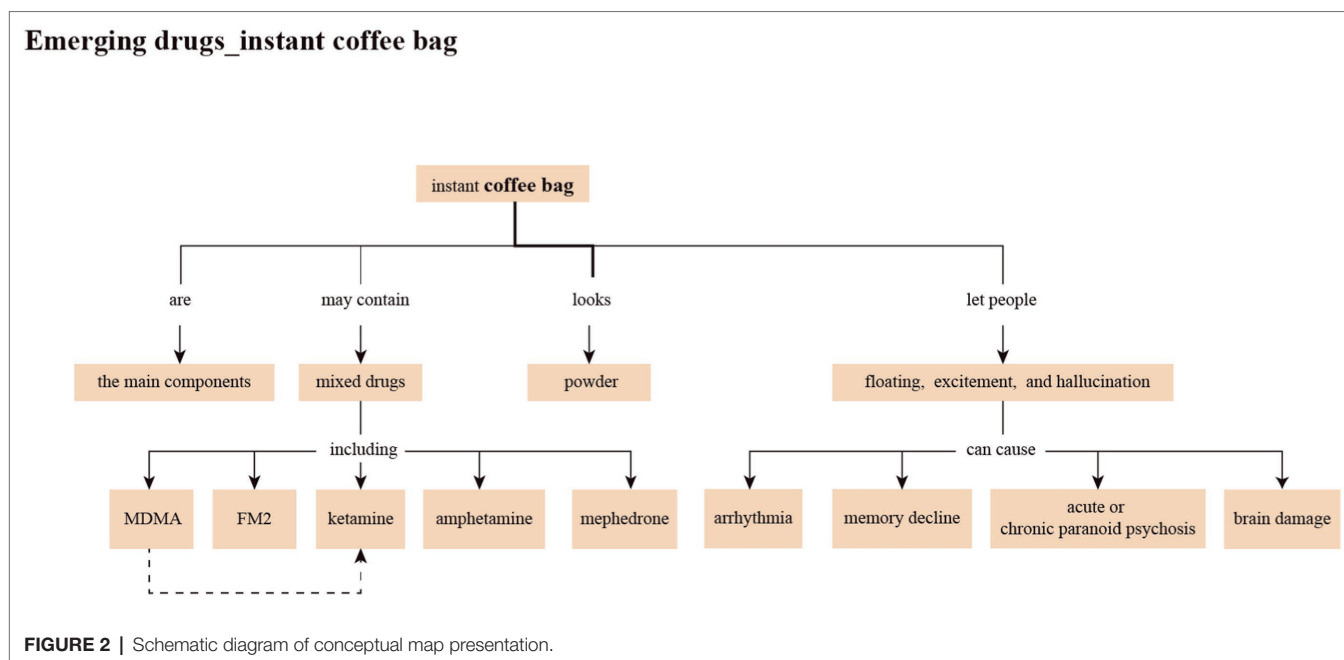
Emerging drugs_instant coffee bag

instant **coffee bag**

are

may contain

looks

let people

the main components

mixed drugs

powder

floating, excitement, and hallucination

including

can cause

MDMA

FM2

ketamine

amphetamine

mephedrone

arrhythmia

memory decline

acute or chronic paranoid psychosis

brain damage

**FIGURE 2 |** Schematic diagram of conceptual map presentation.